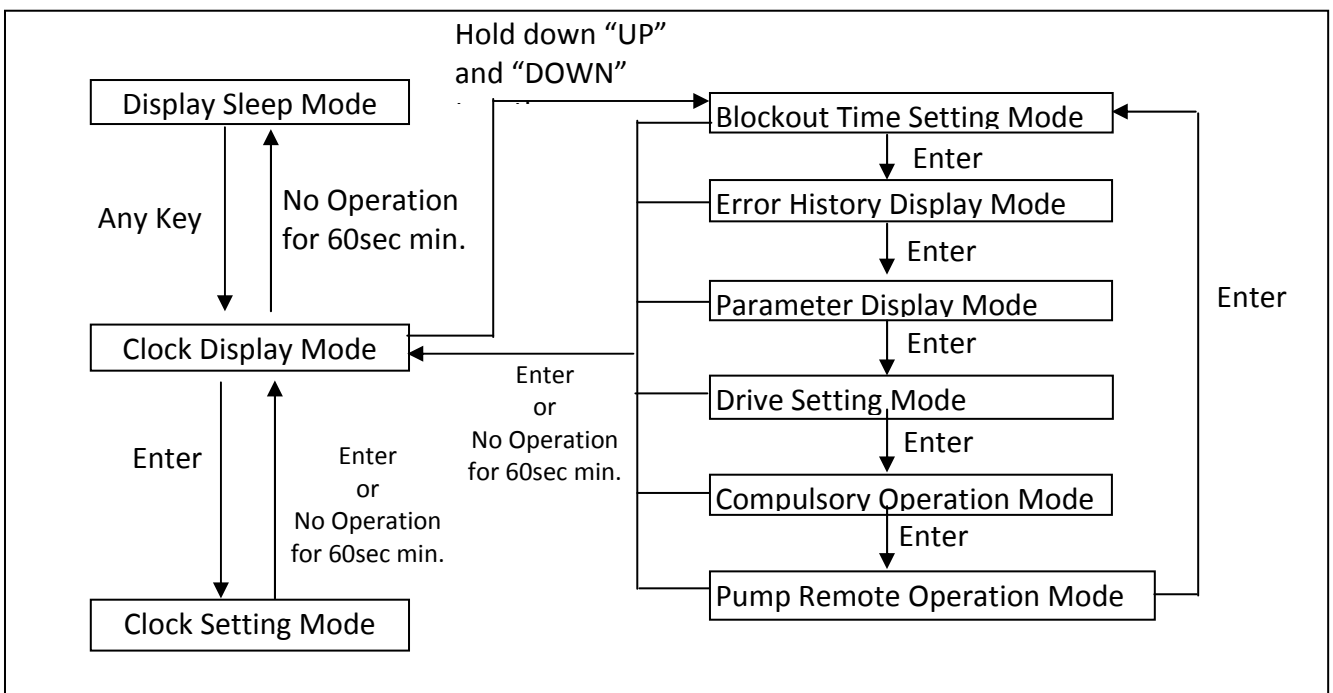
Hold down "UP" and "DOWN" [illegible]

Display Sleep Mode

Any Key

No Operation for 60sec min.

Clock Display Mode

Enter

Enter or No Operation for 60sec min.

Clock Setting Mode

Enter or No Operation for 60sec min.

Blockout Time Setting Mode

Enter

Error History Display Mode

Enter

Parameter Display Mode

Enter

Drive Setting Mode

Enter

Compulsory Operation Mode

Enter

Pump Remote Operation Mode

Enter